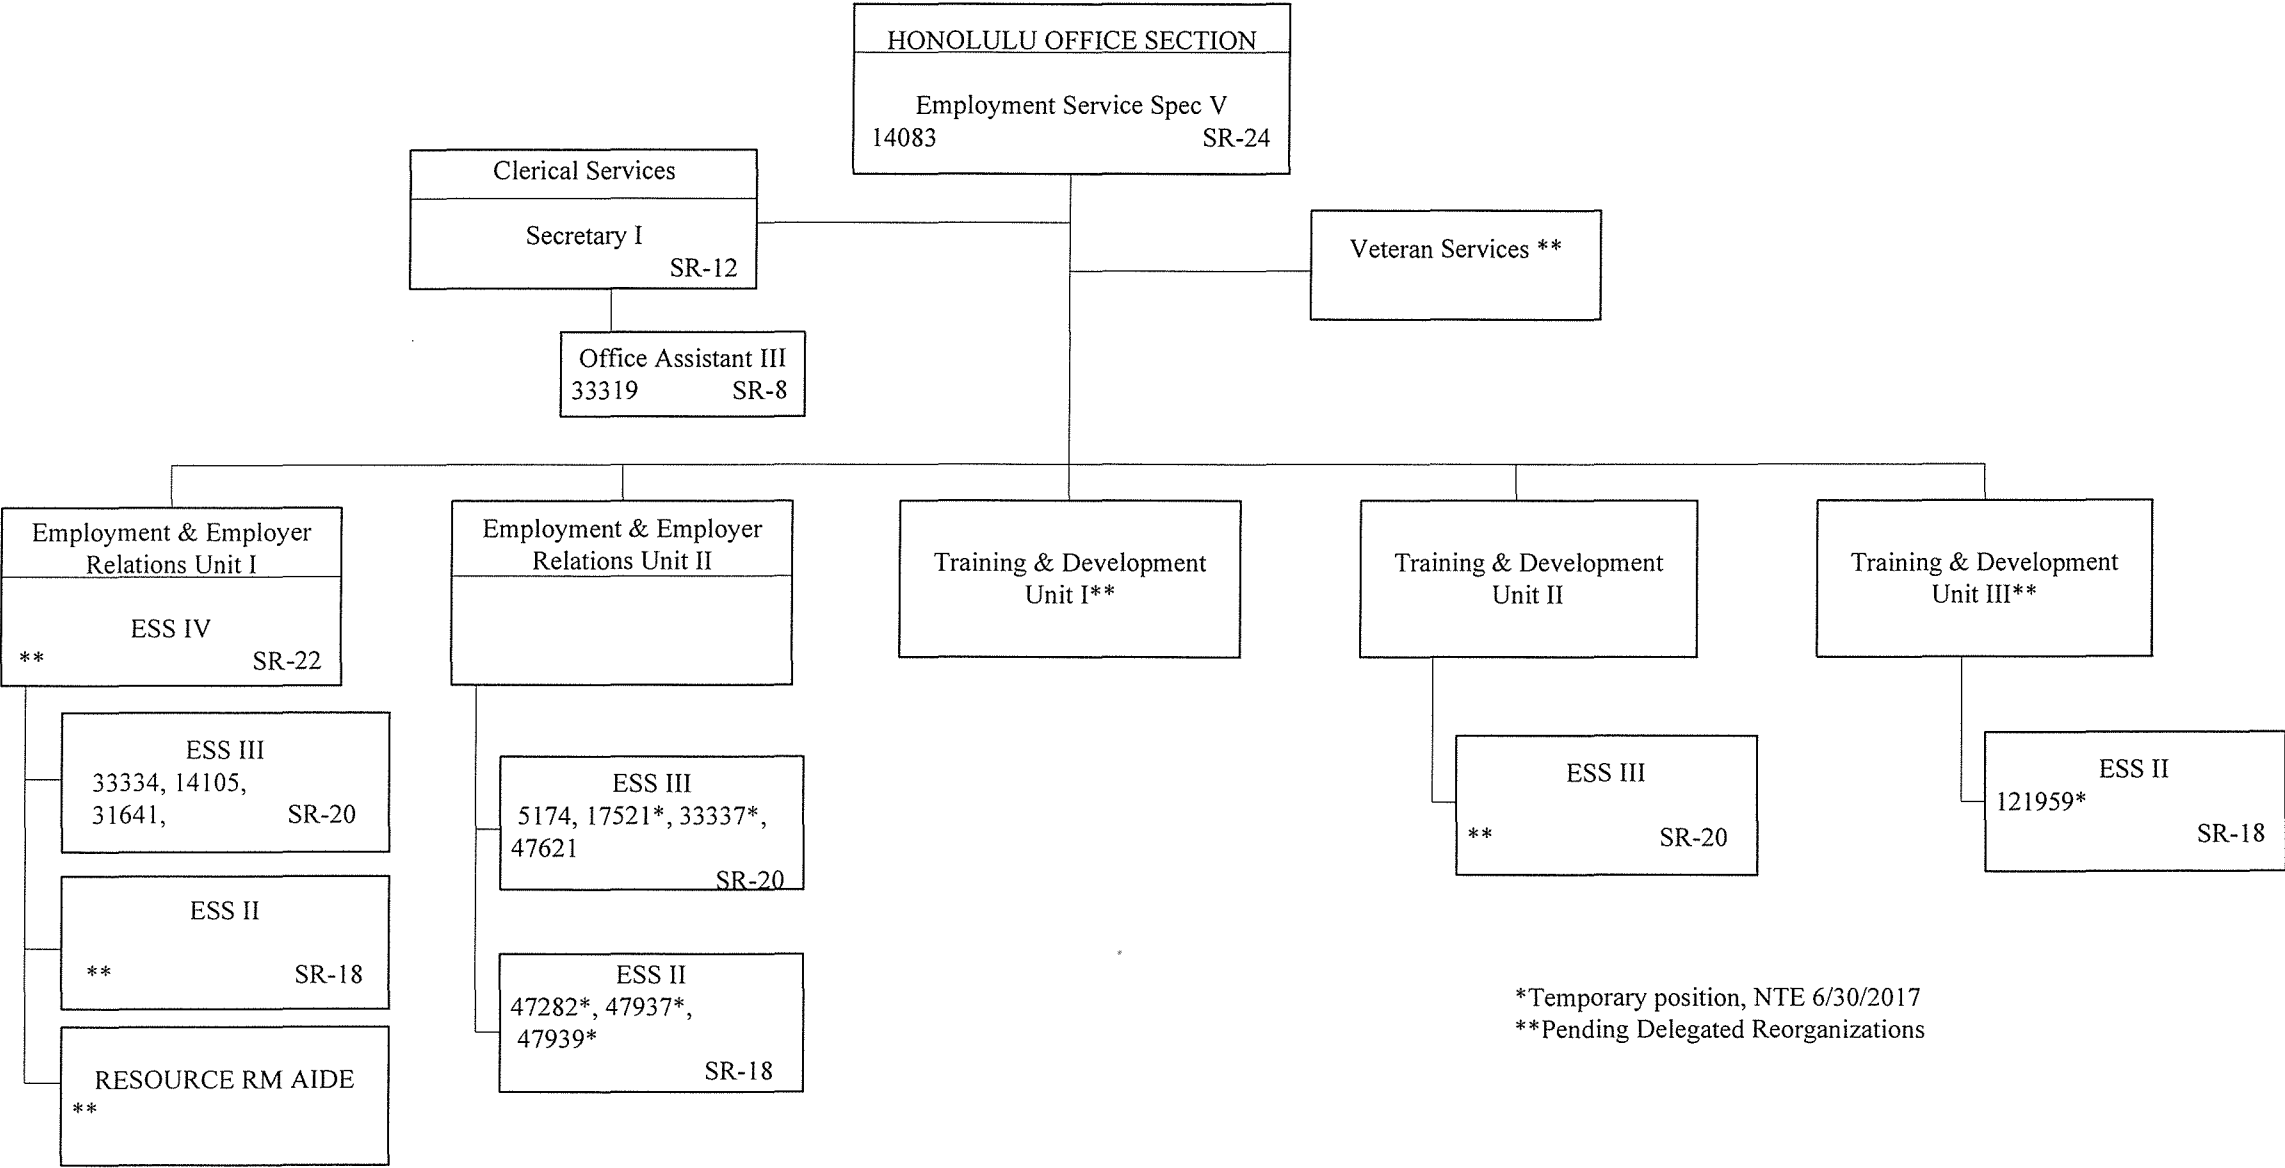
HONOLULU OFFICE SECTION

Employment Service Spec V
14083 SR-24

Clerical Services

Secretary I
SR-12

Veteran Services **

Office Assistant III
33319 SR-8

Employment & Employer Relations Unit I

ESS IV
** SR-22

ESS III
33334, 14105, 31641, SR-20

ESS II
** SR-18

RESOURCE RM AIDE
**

Employment & Employer Relations Unit II

ESS III
5174, 17521*, 33337*, 47621
SR-20

ESS II
47282*, 47937*, 47939*
SR-18

Training & Development Unit I**

Training & Development Unit II

ESS III
** SR-20

Training & Development Unit III**

ESS II
121959*
SR-18

*Temporary position, NTE 6/30/2017
**Pending Delegated Reorganizations